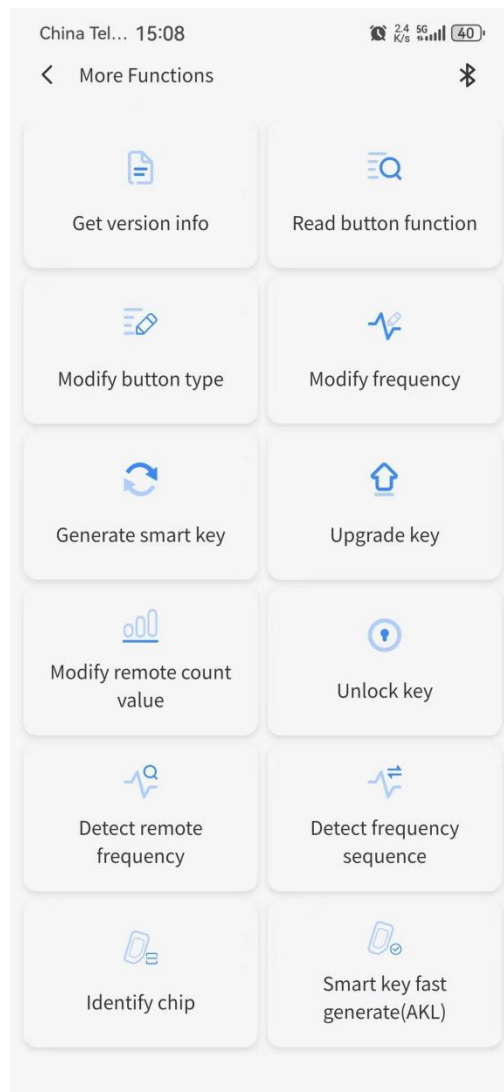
China Tel... 15:08 2.4 K/s 5G 40

More Functions

Get version info

Read button function

Modify button type

Modify frequency

Generate smart key

Upgrade key

Modify remote count value

Unlock key

Detect remote frequency

Detect frequency sequence

Identify chip

Smart key fast generate(AKL)